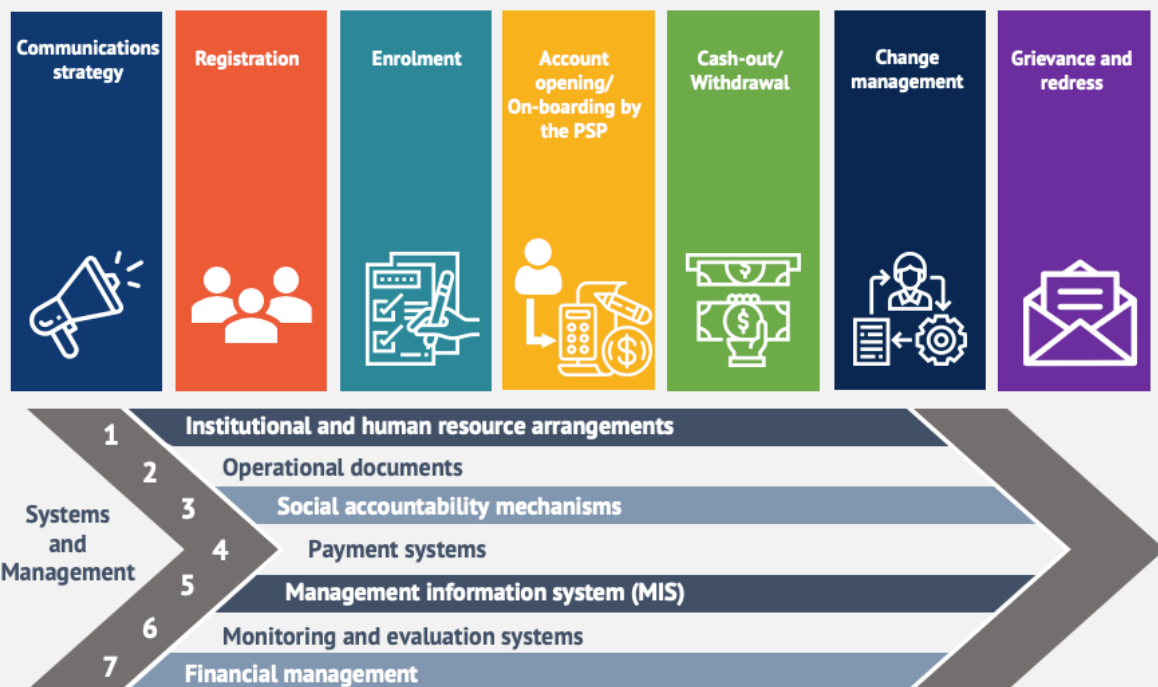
Communications strategy

Registration

Enrolment

Account opening/ On-boarding by the PSP

Cash-out/ Withdrawal

Change management

Grievance and redress

Systems and Management

1 Institutional and human resource arrangements

2 Operational documents

3 Social accountability mechanisms

4 Payment systems

5 Management information system (MIS)

6 Monitoring and evaluation systems

7 Financial management